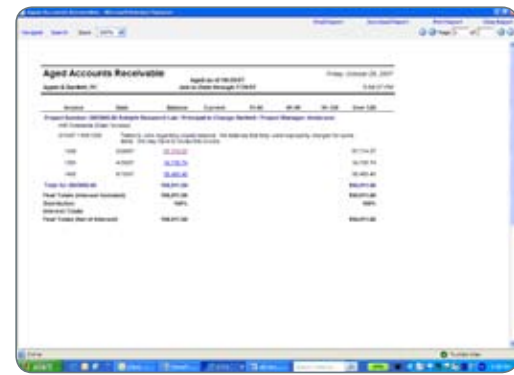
Aged Accounts Receivable

Aged as of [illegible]

Friday, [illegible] 2007

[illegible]

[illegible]

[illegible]

| Invoice | Date | Balance | Current | 31-60 | 61-90 | 91-120 | Over 120 |
|---|---|---|---|---|---|---|---|
| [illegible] | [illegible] | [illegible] | | | | | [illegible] |
| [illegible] | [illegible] | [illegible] | | | | | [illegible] |
| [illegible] | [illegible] | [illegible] | | | | | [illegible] |
| Total for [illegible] | | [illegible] | | | | | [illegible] |
| Final Totals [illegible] | | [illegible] | | | | | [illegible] |
| Distribution | | 100% | | | | | 100% |
| Interest Totals | | | | | | | |
| Final Totals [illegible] | | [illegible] | | | | | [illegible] |